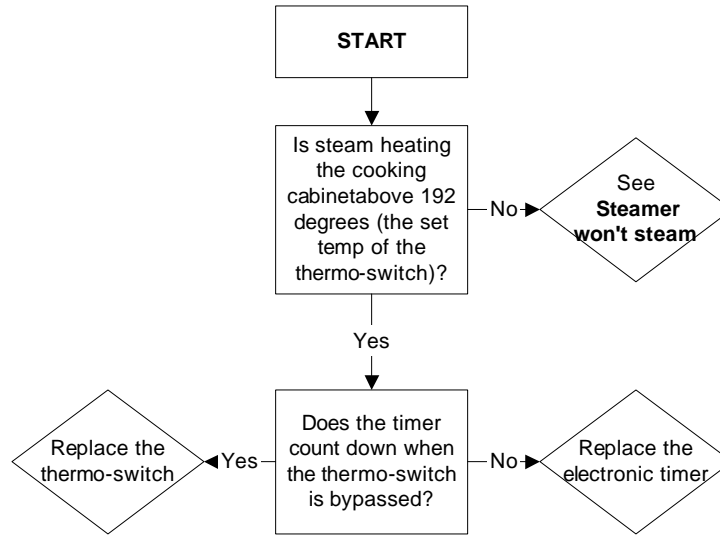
START

Is steam heating the cooking cabinetabove 192 degrees (the set temp of the thermo-switch)?

No

See **Steamer won't steam**

Yes

Does the timer count down when the thermo-switch is bypassed?

Yes

Replace the thermo-switch

No

Replace the electronic timer